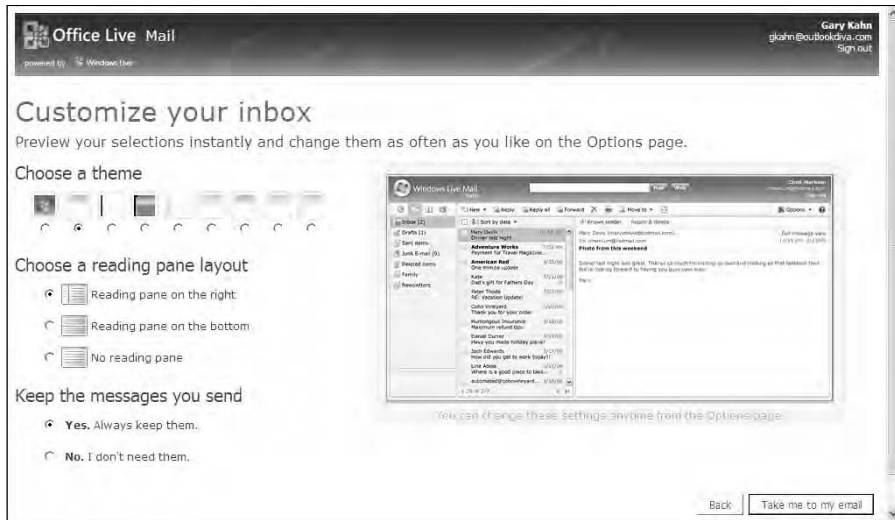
Office Live Mail
powered by Windows Live

Gary Kahn
gkahn@outlookdiva.com
Sign out

Customize your inbox

Preview your selections instantly and change them as often as you like on the Options page.

Choose a theme

Choose a reading pane layout

Reading pane on the right

Reading pane on the bottom

No reading pane

Keep the messages you send

**Yes.** Always keep them.

**No.** I don't need them.

Windows Live Mail

New | Reply | Reply all | Forward | Move to | Options

Inbox (2)
Drafts (1)
Sent items
Junk E-mail (9)
Deleted items
Family
Newsletters

Sort by date

Adventure Works
American Red
Kate
Peter Thode
Coho Vineyard
Humongous Insurance
Daniel Durrer
Josh Edwards
Line Abate

Photo from this weekend

You can change these settings anytime from the Options page.

Back | Take me to my email